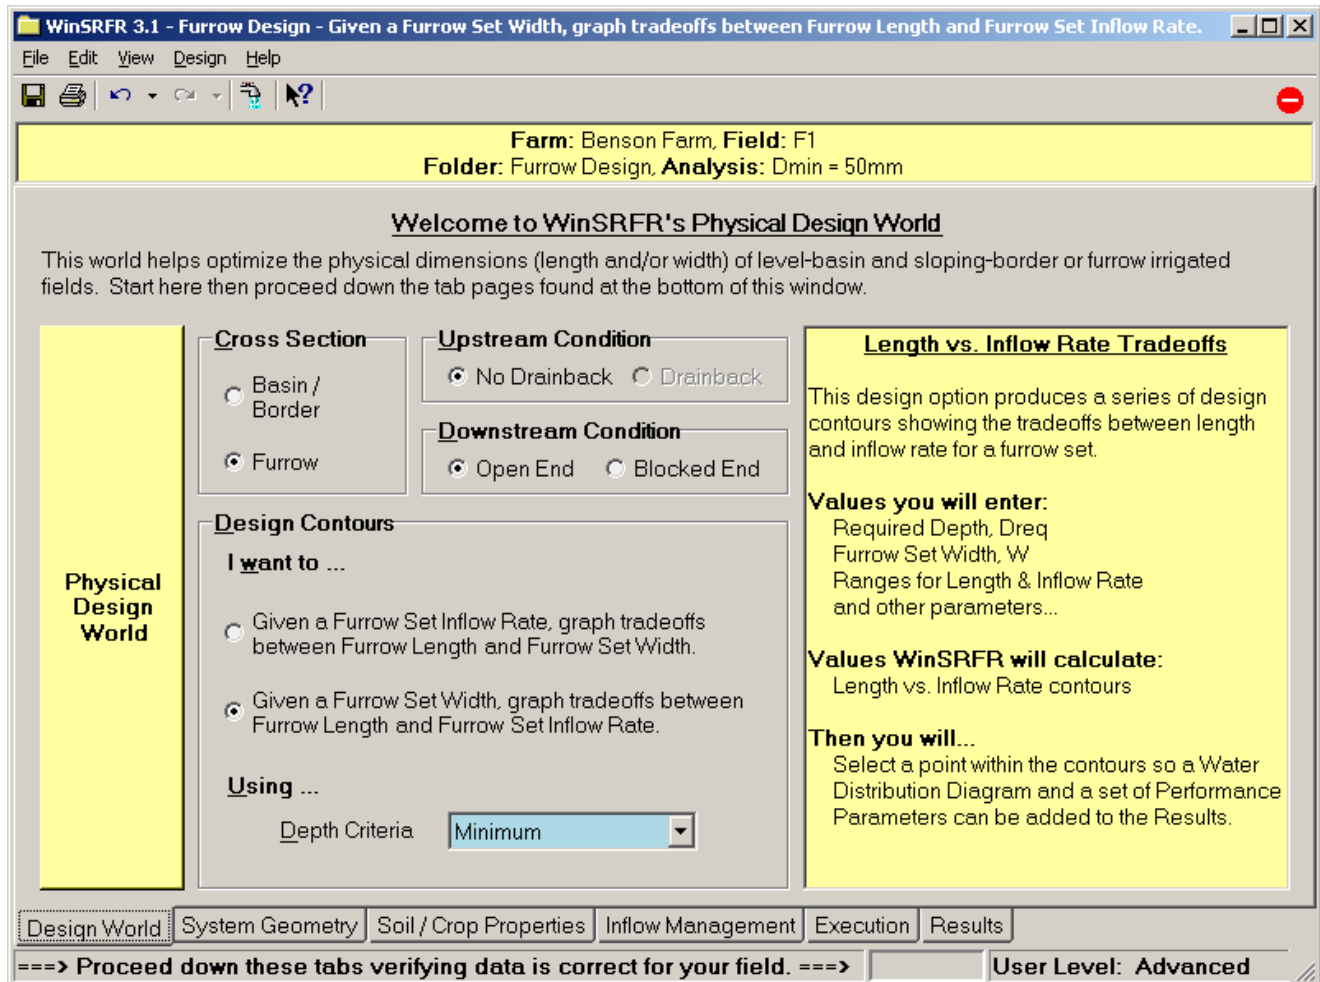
WinSRFR 3.1 - Furrow Design - Given a Furrow Set Width, graph tradeoffs between Furrow Length and Furrow Set Inflow Rate.

File Edit View Design Help

Farm: Benson Farm, Field: F1
Folder: Furrow Design, Analysis: Dmin = 50mm

Welcome to WinSRFR's Physical Design World

This world helps optimize the physical dimensions (length and/or width) of level-basin and sloping-border or furrow irrigated fields. Start here then proceed down the tab pages found at the bottom of this window.

Physical Design World

Cross Section
Basin / Border
Furrow

Upstream Condition
No Drainback
Drainback

Downstream Condition
Open End
Blocked End

Design Contours
I want to ...
Given a Furrow Set Inflow Rate, graph tradeoffs between Furrow Length and Furrow Set Width.
Given a Furrow Set Width, graph tradeoffs between Furrow Length and Furrow Set Inflow Rate.

Using ...
Depth Criteria Minimum

Length vs. Inflow Rate Tradeoffs

This design option produces a series of design contours showing the tradeoffs between length and inflow rate for a furrow set.

Values you will enter:
Required Depth, Dreq
Furrow Set Width, W
Ranges for Length & Inflow Rate
and other parameters...

Values WinSRFR will calculate:
Length vs. Inflow Rate contours

Then you will...
Select a point within the contours so a Water Distribution Diagram and a set of Performance Parameters can be added to the Results.

Design World | System Geometry | Soil / Crop Properties | Inflow Management | Execution | Results

===> Proceed down these tabs verifying data is correct for your field. ===>
User Level: Advanced